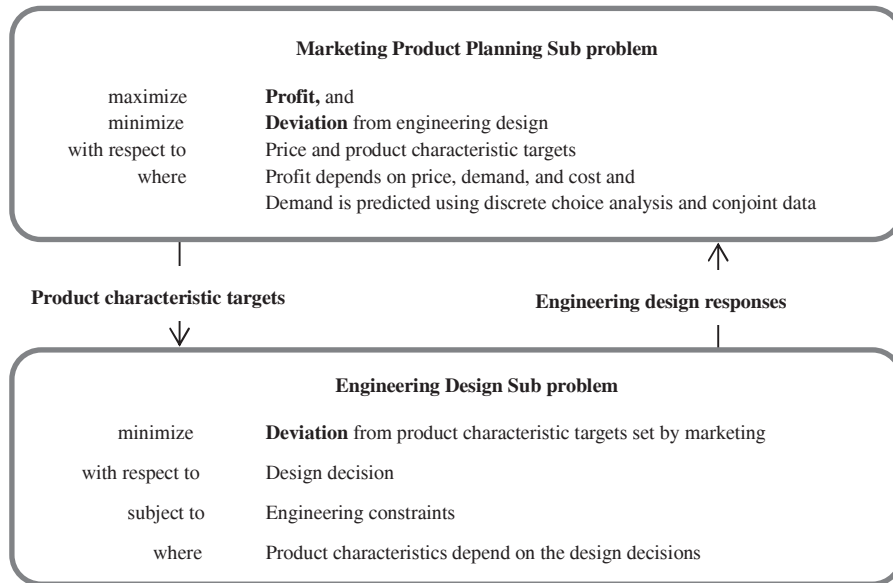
**Marketing Product Planning Sub problem**

maximize **Profit,** and
minimize **Deviation** from engineering design
with respect to Price and product characteristic targets
where Profit depends on price, demand, and cost and
Demand is predicted using discrete choice analysis and conjoint data

**Product characteristic targets**

**Engineering design responses**

**Engineering Design Sub problem**

minimize **Deviation** from product characteristic targets set by marketing
with respect to Design decision
subject to Engineering constraints
where Product characteristics depend on the design decisions